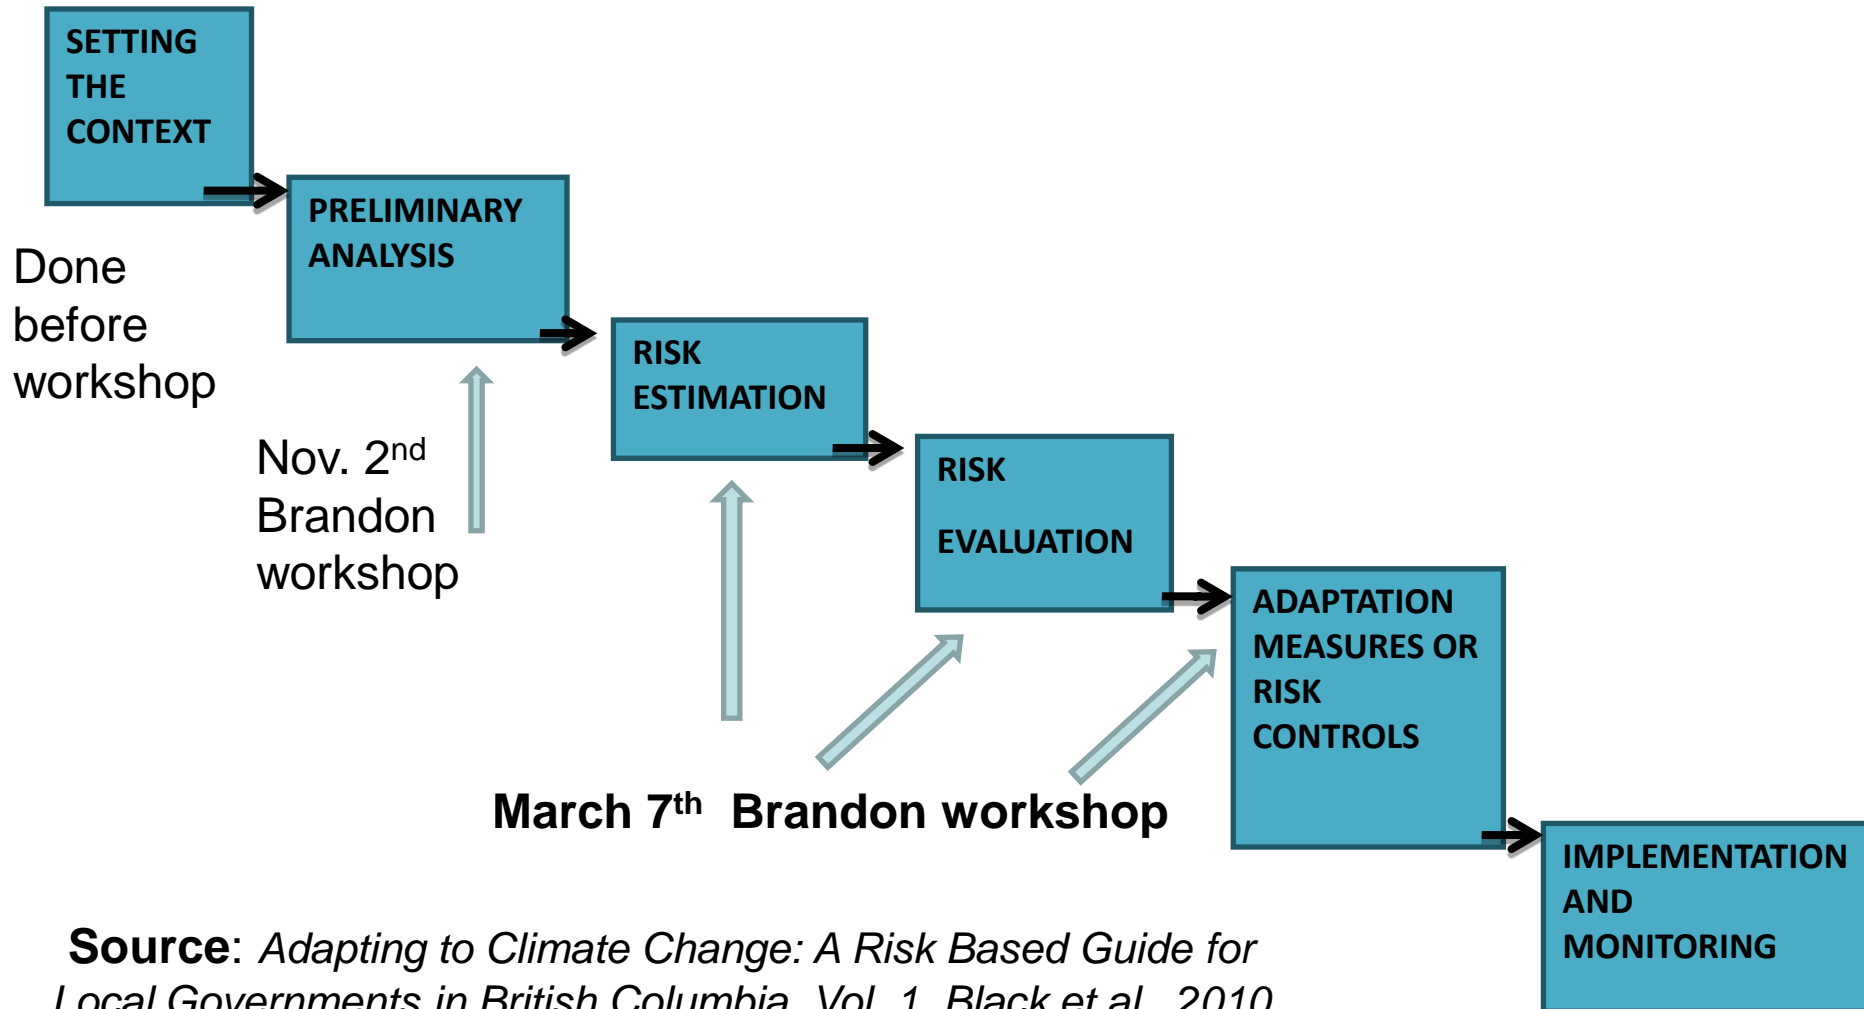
SETTING THE CONTEXT

PRELIMINARY ANALYSIS

RISK ESTIMATION

RISK

EVALUATION

ADAPTATION MEASURES OR RISK CONTROLS

IMPLEMENTATION AND MONITORING

Done before workshop

Nov. 2$^{nd}$ Brandon workshop

March 7$^{th}$ Brandon workshop

**Source**: *Adapting to Climate Change: A Risk Based Guide for Local Governments in British Columbia, Vol. 1, Black et al., 2010*